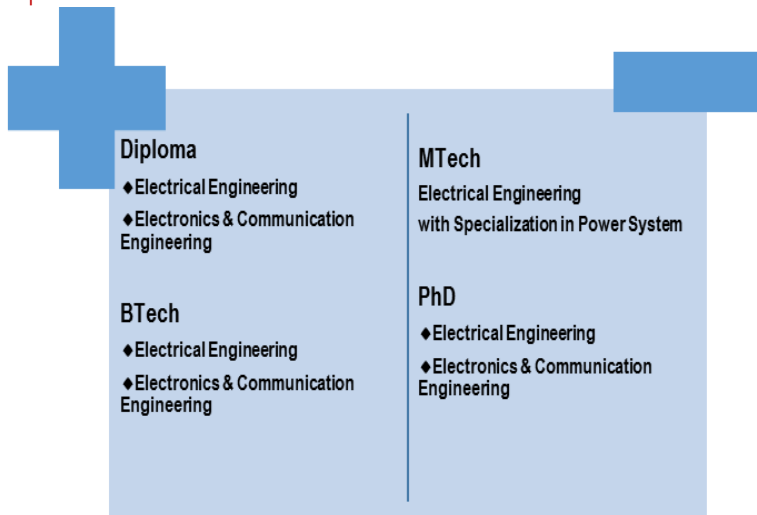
Diploma

♦Electrical Engineering

♦Electronics & Communication Engineering

BTech

♦Electrical Engineering

♦Electronics & Communication Engineering

MTech

Electrical Engineering with Specialization in Power System

PhD

♦Electrical Engineering

♦Electronics & Communication Engineering